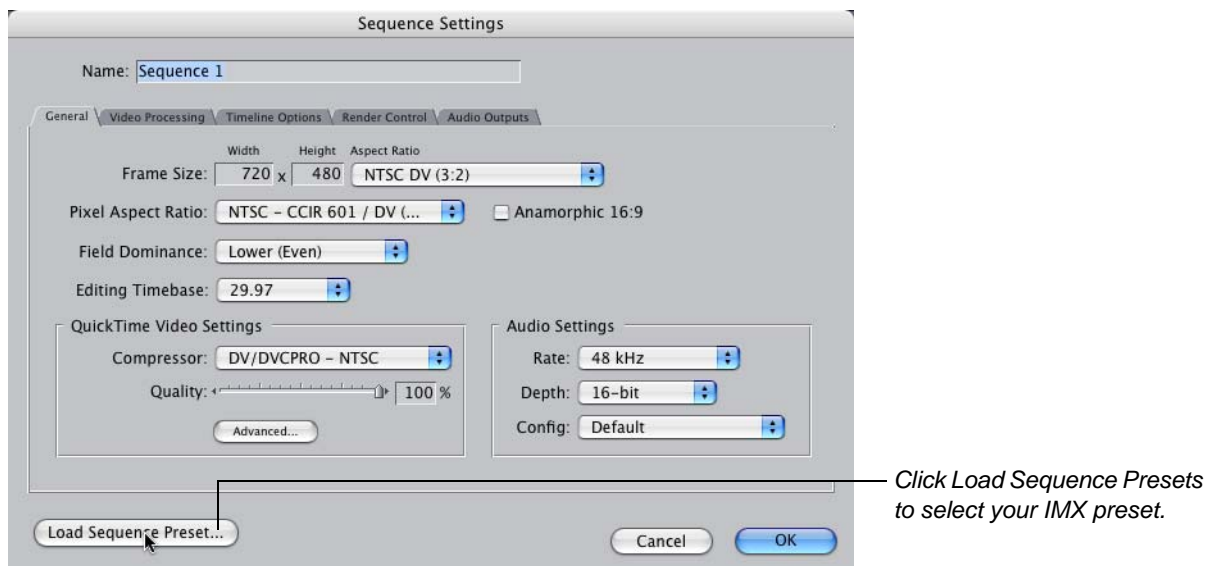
Sequence Settings

Name: Sequence 1

General | Video Processing | Timeline Options | Render Control | Audio Outputs

Width Height Aspect Ratio
Frame Size: 720 x 480 NTSC DV (3:2)

Pixel Aspect Ratio: NTSC - CCIR 601 / DV (...

Anamorphic 16:9

Field Dominance: Lower (Even)

Editing Timebase: 29.97

QuickTime Video Settings

Compressor: DV/DVCPRO - NTSC

Quality: 100 %

Advanced...

Audio Settings

Rate: 48 kHz

Depth: 16-bit

Config: Default

Load Sequence Preset...

Cancel

OK

Click Load Sequence Presets to select your IMX preset.